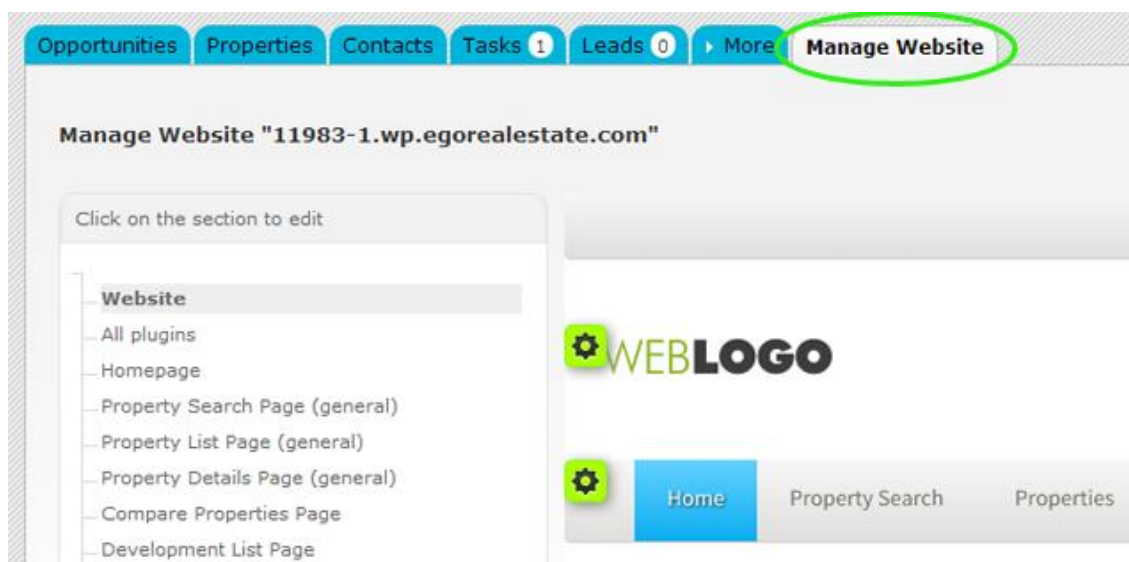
Opportunities Properties Contacts Tasks 1 Leads 0 More Manage Website

Manage Website "11983-1.wp.egorealestate.com"

Click on the section to edit

Website
All plugins
Homepage
Property Search Page (general)
Property List Page (general)
Property Details Page (general)
Compare Properties Page
Development List Page

WEBLOGO

Home Property Search Properties